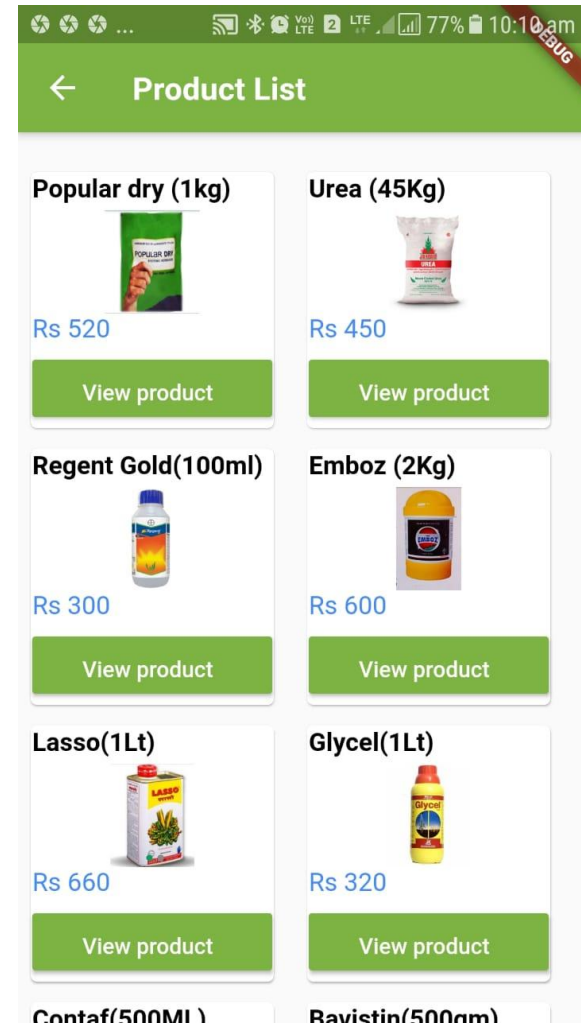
... Vo) LTE 2 LTE 77% 10:10 am DEBUG

← Product List

Popular dry (1kg)

POPULAR DRY

Rs 520

View product

Urea (45Kg)

UREA

Rs 450

View product

Regent Gold(100ml)

Rs 300

View product

Emboz (2Kg)

EMBOZ

Rs 600

View product

Lasso(1Lt)

LASSO

Rs 660

View product

Glycel(1Lt)

Glycel

Rs 320

View product

Contaf(500ML)

Bavistin(500gm)